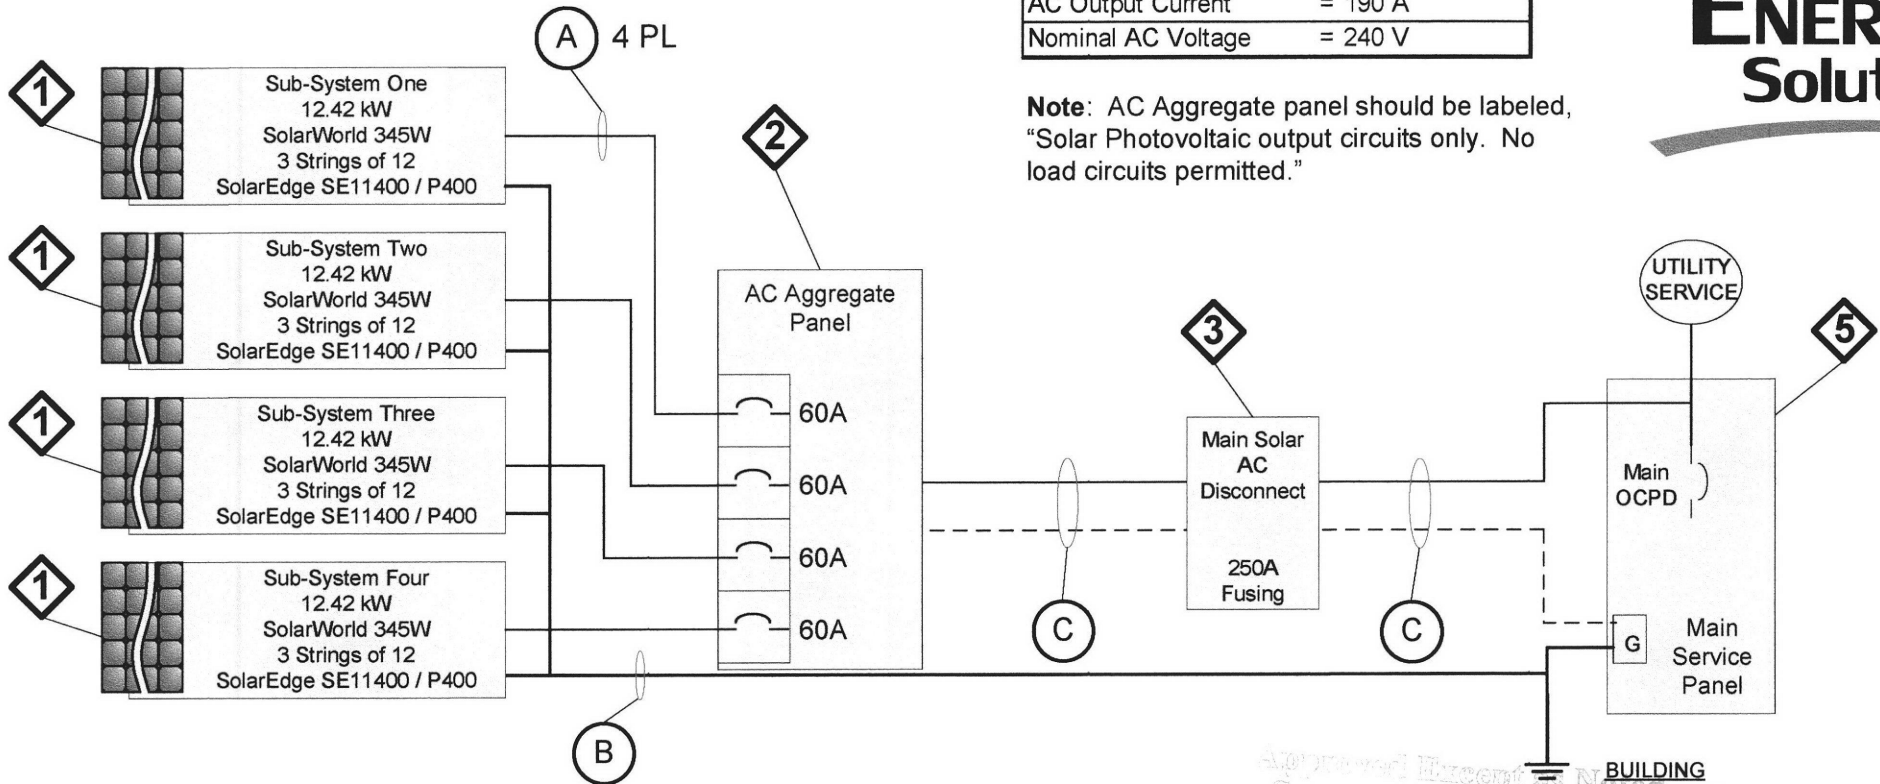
| AC Output Current | = 190 A |
|---|---|
| Nominal AC Voltage | = 240 V |

ENER
Solut

Note: AC Aggregate panel should be labeled, "Solar Photovoltaic output circuits only. No load circuits permitted."

A 4 PL

1
Sub-System One
12.42 kW
SolarWorld 345W
3 Strings of 12
SolarEdge SE11400 / P400

1
Sub-System Two
12.42 kW
SolarWorld 345W
3 Strings of 12
SolarEdge SE11400 / P400

1
Sub-System Three
12.42 kW
SolarWorld 345W
3 Strings of 12
SolarEdge SE11400 / P400

1
Sub-System Four
12.42 kW
SolarWorld 345W
3 Strings of 12
SolarEdge SE11400 / P400

2
AC Aggregate Panel
60A
60A
60A
60A

3
Main Solar AC Disconnect
250A Fusing

UTILITY SERVICE

5
Main OCPD
G
Main Service Panel

C
C
B

Approved Except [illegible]
BUILDING